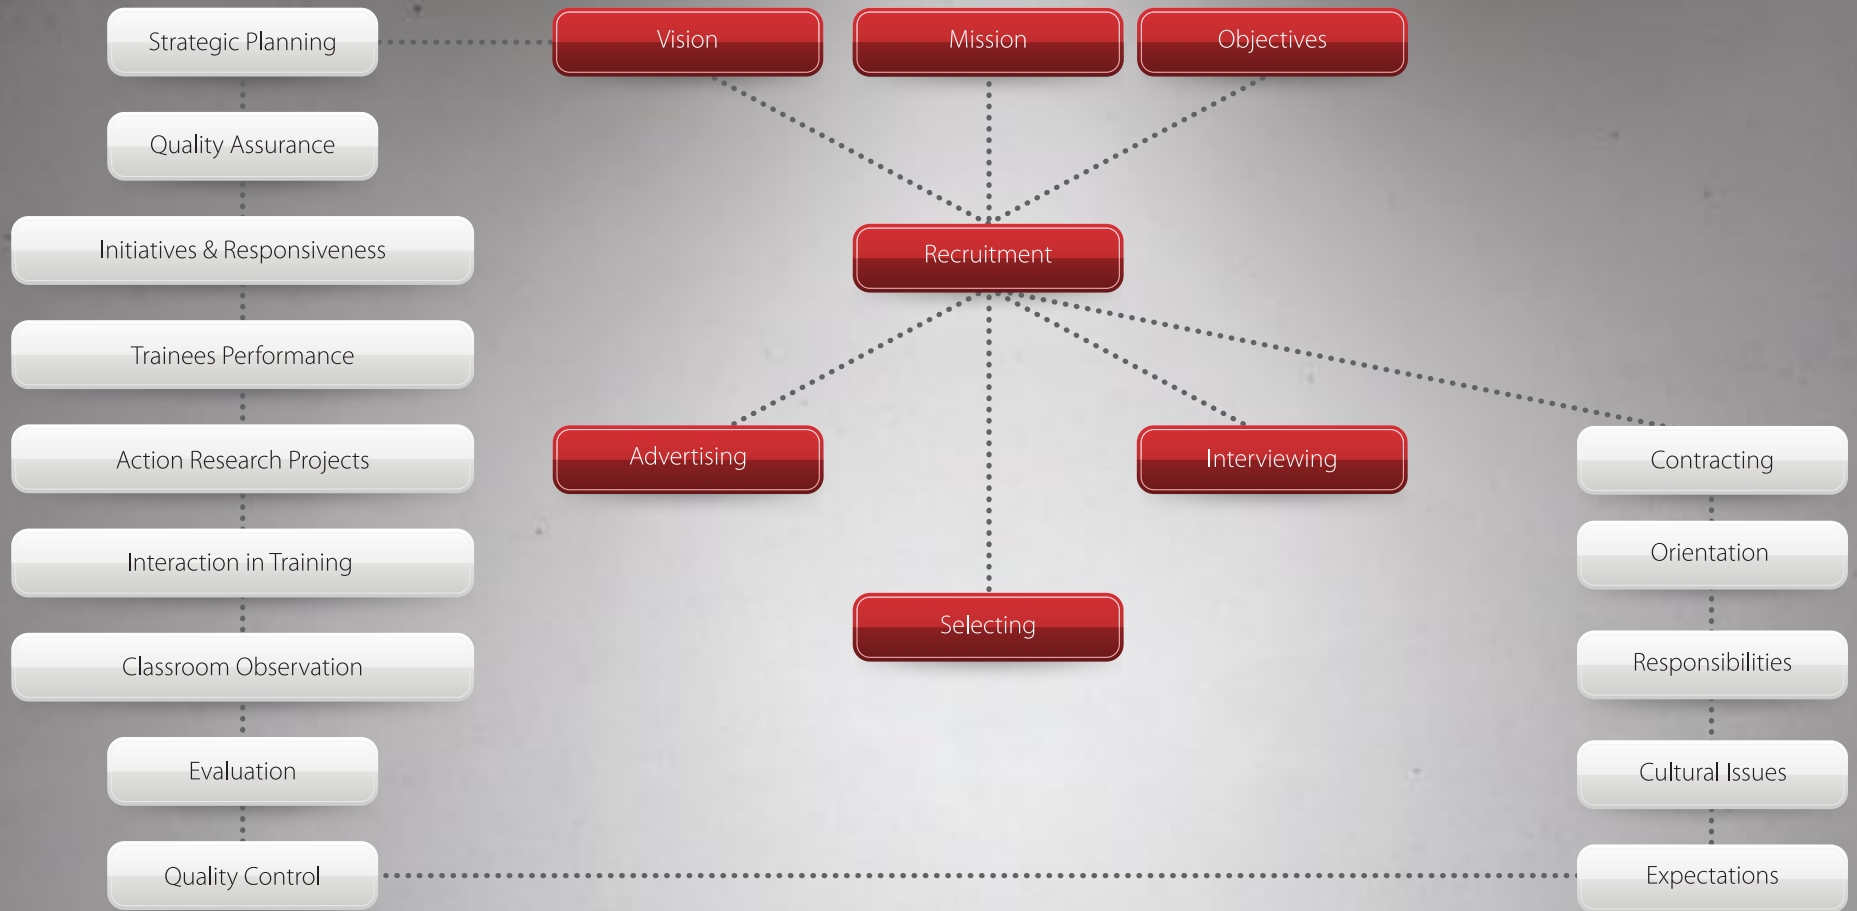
Strategic Planning

Vision

Mission

Objectives

Quality Assurance

Initiatives & Responsiveness

Recruitment

Trainees Performance

Action Research Projects

Advertising

Interviewing

Contracting

Interaction in Training

Orientation

Selecting

Classroom Observation

Responsibilities

Evaluation

Cultural Issues

Quality Control

Expectations